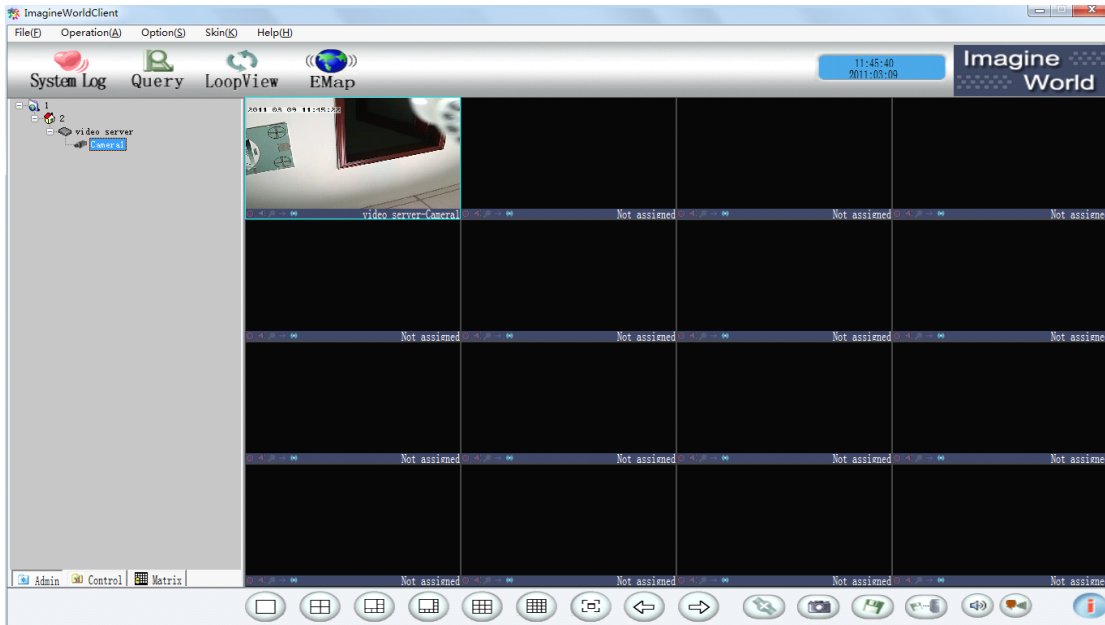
ImagineWorldClient

File(F) Operation(A) Option(S) Skin(K) Help(H)

System Log Query LoopView EMap

11:45:40
2011:03:09

Imagine World

1
2
video server
Camera1

2011 03 09 11:45:32

video server-Camera1
Not assigned
Not assigned
Not assigne
Not assigned
Not assigned
Not assigned
Not assigne
Not assigned
Not assigned
Not assigned
Not assigne
Not assigned
Not assigned
Not assigned
Not assigne

Admin Control Matrix